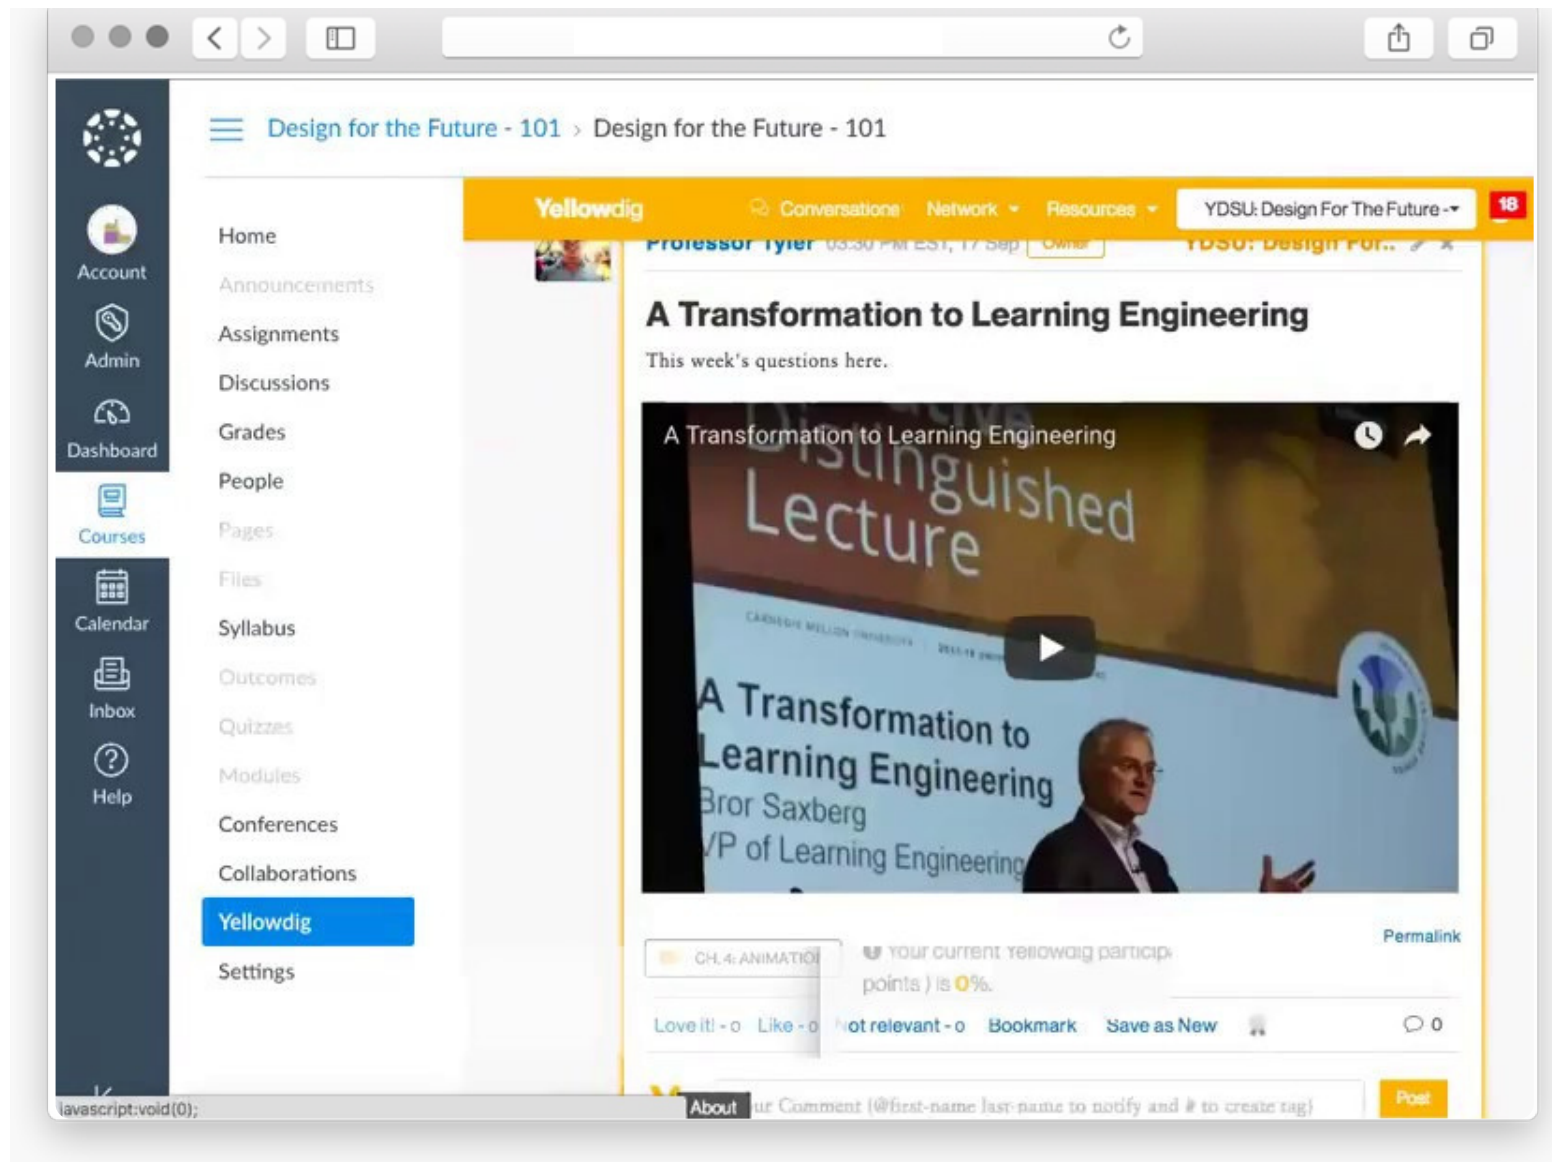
Account
Admin
Dashboard
Courses
Calendar
Inbox
Help

Design for the Future - 101 › Design for the Future - 101

Home
Announcements
Assignments
Discussions
Grades
People
Pages
Files
Syllabus
Outcomes
Quizzes
Modules
Conferences
Collaborations
Yellowdig
Settings

Yellowdig Conversations Network Resources YDSU: Design For The Future 18

Professor Tyler 03:30 PM EST, 17 Sep Owner YDSU: Design For..

A Transformation to Learning Engineering

This week's questions here.

A Transformation to Learning Engineering

Distinguished Lecture

A Transformation to Learning Engineering
Bror Saxberg
VP of Learning Engineering

Permalink

CH. 4: ANIMATIO

Your current Yellowdig particip points ) is 0%.

Love it! - 0 Like - 0 Not relevant - 0 Bookmark Save as New 0

ur Comment (@first-name last-name to notify and # to create tag) Post

About

javascript:void(0);